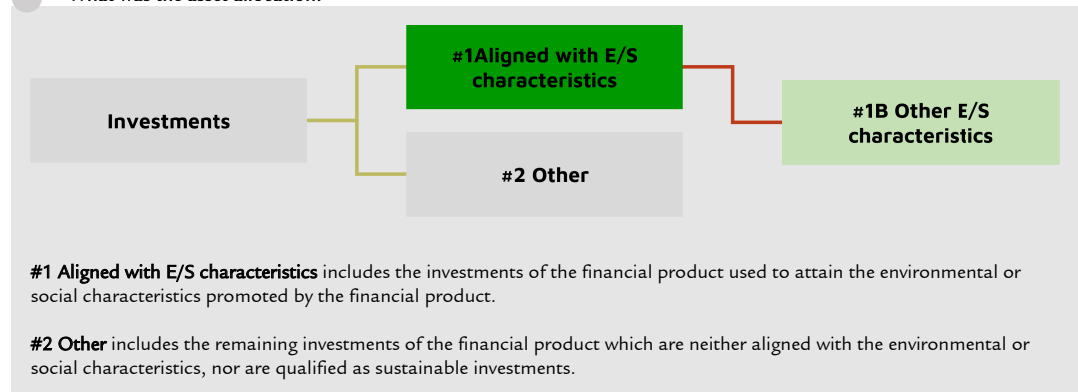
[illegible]

Investments

#1Aligned with E/S characteristics

#2 Other

#1B Other E/S characteristics

#1 Aligned with E/S characteristics includes the investments of the financial product used to attain the environmental or social characteristics promoted by the financial product.

#2 Other includes the remaining investments of the financial product which are neither aligned with the environmental or social characteristics, nor are qualified as sustainable investments.